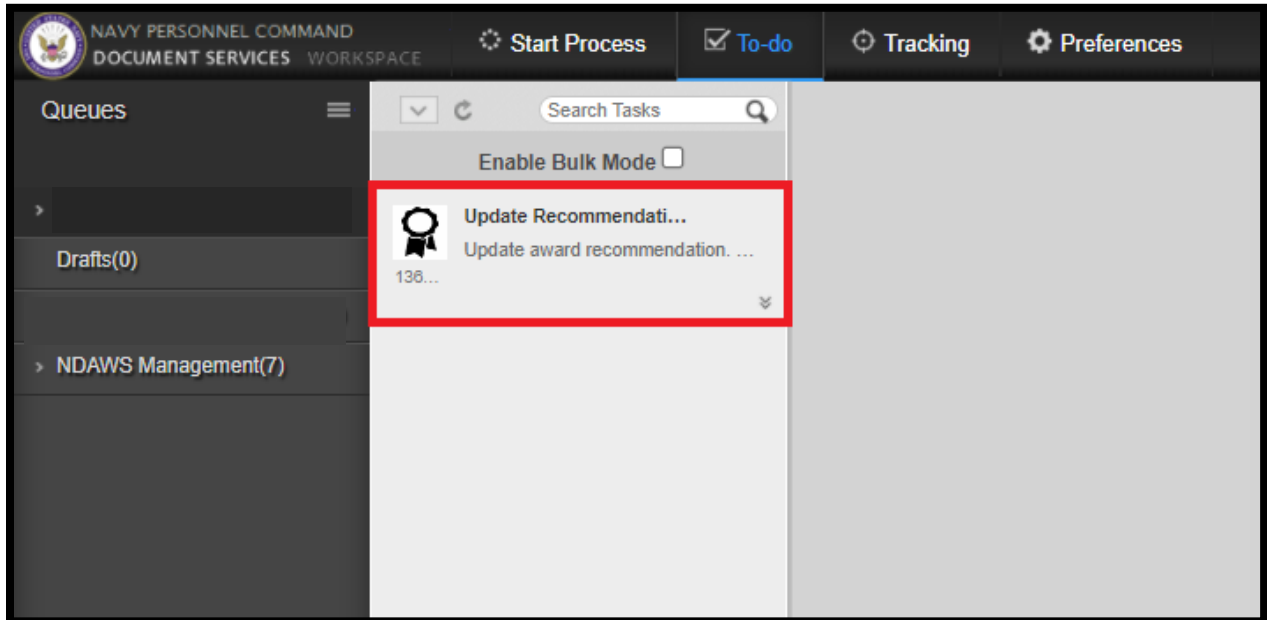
NAVY PERSONNEL COMMAND
DOCUMENT SERVICES WORKSPACE

Start Process

To-do

Tracking

Preferences

Queues

Drafts(0)

NDAWS Management(7)

Search Tasks

Enable Bulk Mode

Update Recommendati...

Update award recommendation. ...

136...